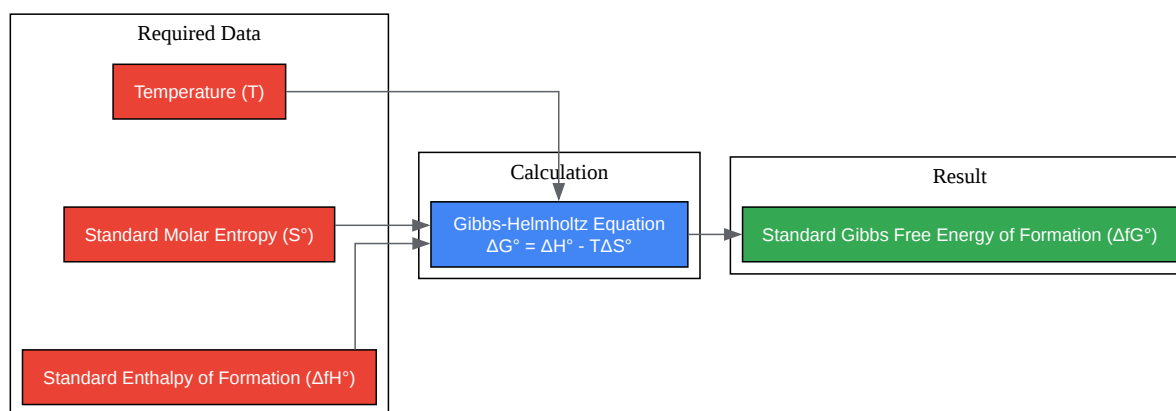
Required Data

Temperature (T)

Standard Molar Entropy (S°)

Standard Enthalpy of Formation (ΔfH°)

Calculation

Gibbs-Helmholtz Equation
$\Delta G° = \Delta H° - T\Delta S°$

Result

Standard Gibbs Free Energy of Formation (ΔfG°)